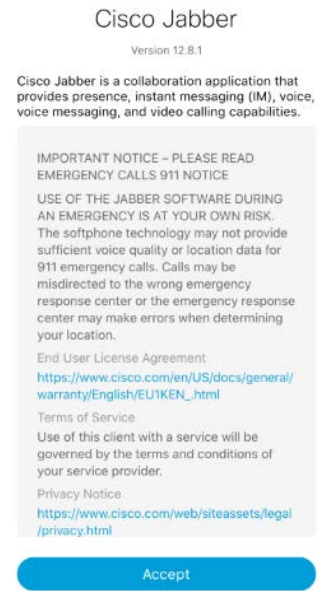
Cisco Jabber

Version 12.8.1

Cisco Jabber is a collaboration application that provides presence, instant messaging (IM), voice, voice messaging, and video calling capabilities.

IMPORTANT NOTICE – PLEASE READ EMERGENCY CALLS 911 NOTICE

USE OF THE JABBER SOFTWARE DURING AN EMERGENCY IS AT YOUR OWN RISK. The softphone technology may not provide sufficient voice quality or location data for 911 emergency calls. Calls may be misdirected to the wrong emergency response center or the emergency response center may make errors when determining your location.

End User License Agreement

https://www.cisco.com/en/US/docs/general/warranty/English/EU1KEN_.html

Terms of Service

Use of this client with a service will be governed by the terms and conditions of your service provider.

Privacy Notice

https://www.cisco.com/web/siteassets/legal/privacy.html

Accept